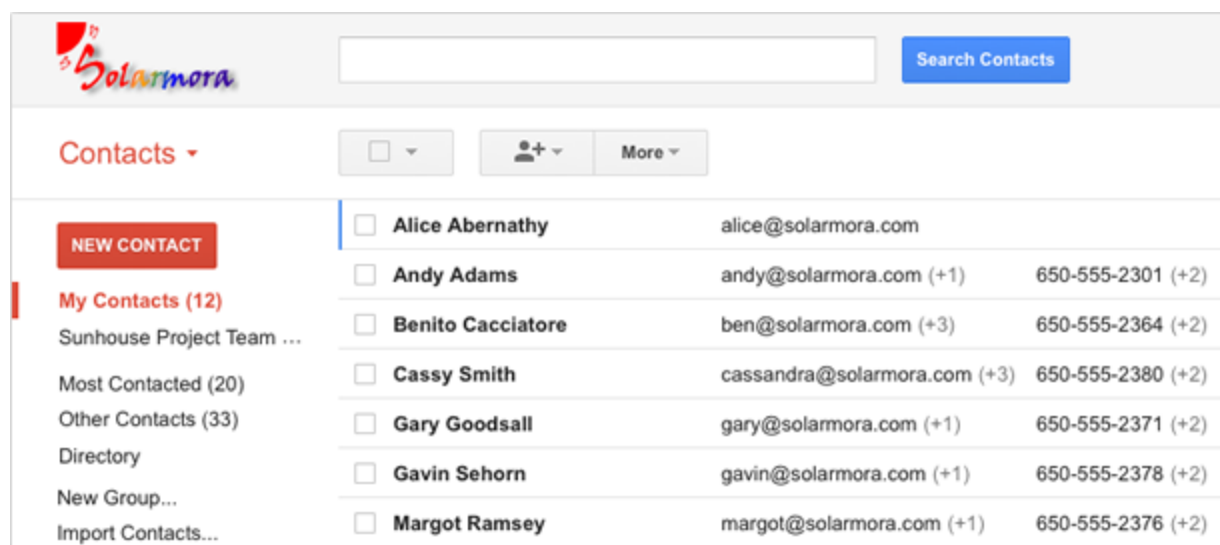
Solarmora

Search Contacts

Contacts

More

NEW CONTACT

My Contacts (12)
Sunhouse Project Team ...

Most Contacted (20)
Other Contacts (33)
Directory
New Group...
Import Contacts...

| | | |
|---|---|---|
| Alice Abernathy | alice@solarmora.com | |
| Andy Adams | andy@solarmora.com (+1) | 650-555-2301 (+2) |
| Benito Cacciatore | ben@solarmora.com (+3) | 650-555-2364 (+2) |
| Cassy Smith | cassandra@solarmora.com (+3) | 650-555-2380 (+2) |
| Gary Goodsall | gary@solarmora.com (+1) | 650-555-2371 (+2) |
| Gavin Sehorn | gavin@solarmora.com (+1) | 650-555-2378 (+2) |
| Margot Ramsey | margot@solarmora.com (+1) | 650-555-2376 (+2) |